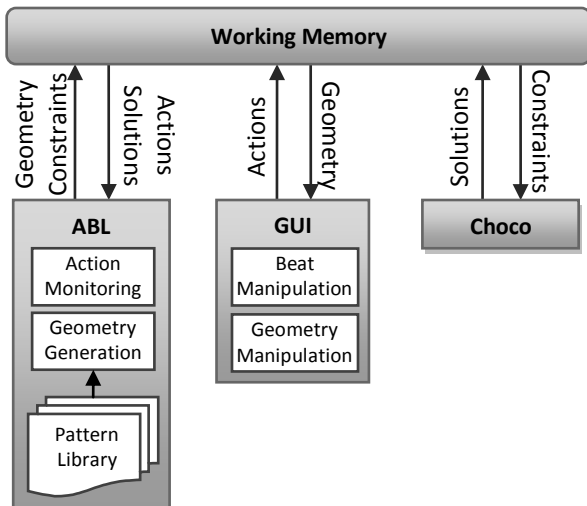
Working Memory

Geometry
Constraints
Solutions
Actions

Actions
Geometry

Solutions
Constraints

ABL
Action Monitoring
Geometry Generation
Pattern Library

GUI
Beat Manipulation
Geometry Manipulation

Choco